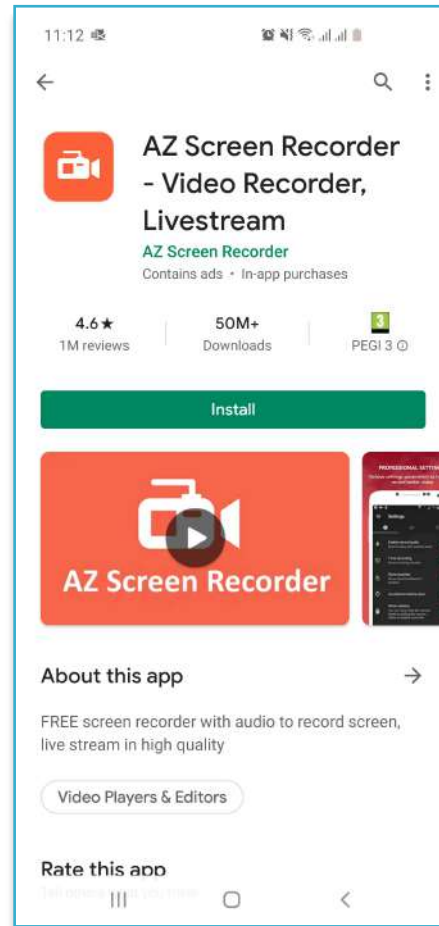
11:12

AZ Screen Recorder - Video Recorder, Livestream
AZ Screen Recorder
Contains ads • In-app purchases

4.6★
1M reviews

50M+
Downloads

3
PEGI 3

Install

AZ Screen Recorder

PROFESSIONAL SETTINGS

About this app

FREE screen recorder with audio to record screen, live stream in high quality

Video Players & Editors

Rate this app
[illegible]